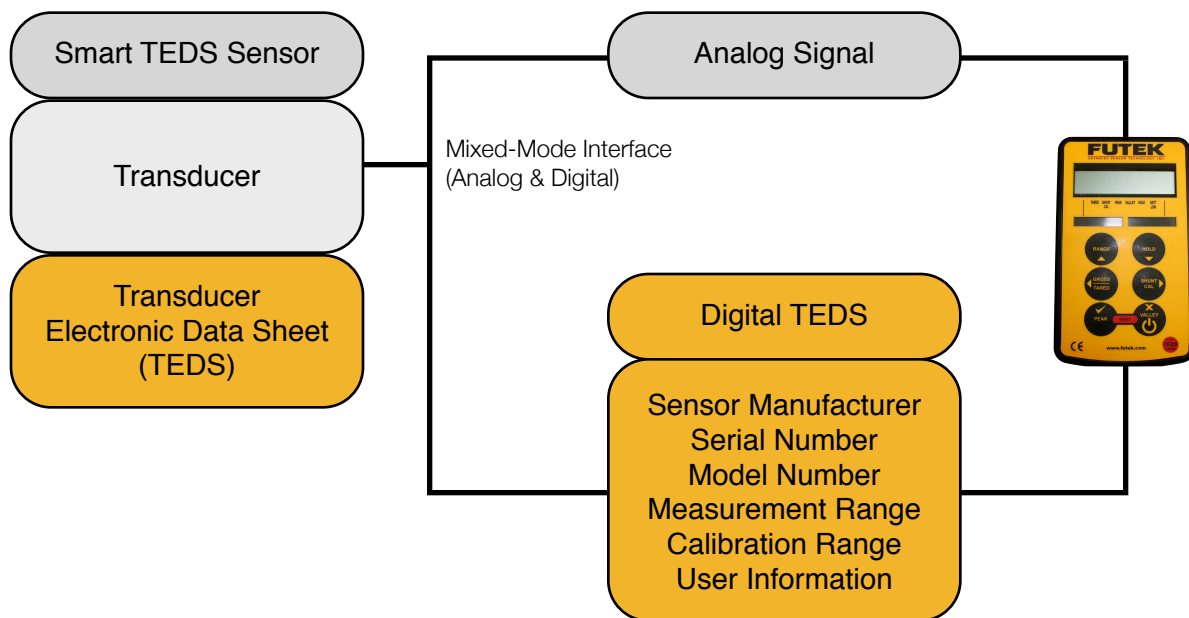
Smart TEDS Sensor

Transducer

Transducer
Electronic Data Sheet
(TEDS)

Analog Signal

Mixed-Mode Interface
(Analog & Digital)

FUTEK
ADVANCED SENSOR TECHNOLOGY, INC.

RANGE
HOLD
GROSS TARED
SHUNT CAL
PEAK
VALLEY

CE
www.futek.com

Digital TEDS

Sensor Manufacturer
Serial Number
Model Number
Measurement Range
Calibration Range
User Information